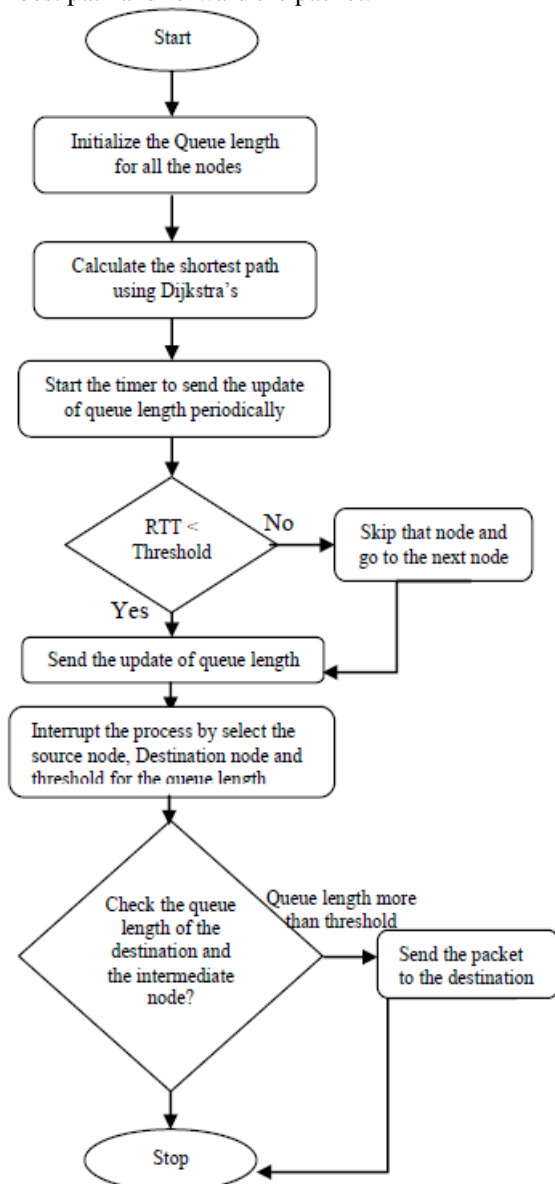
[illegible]

Start

Initialize the Queue length for all the nodes

Calculate the shortest path using Dijkstra's

Start the timer to send the update of queue length periodically

RTT < Threshold

No

Skip that node and go to the next node

Yes

Send the update of queue length

Interrupt the process by select the source node, Destination node and threshold for the queue length

Check the queue length of the destination and the intermediate node?

Queue length more than threshold

Send the packet to the destination

Stop